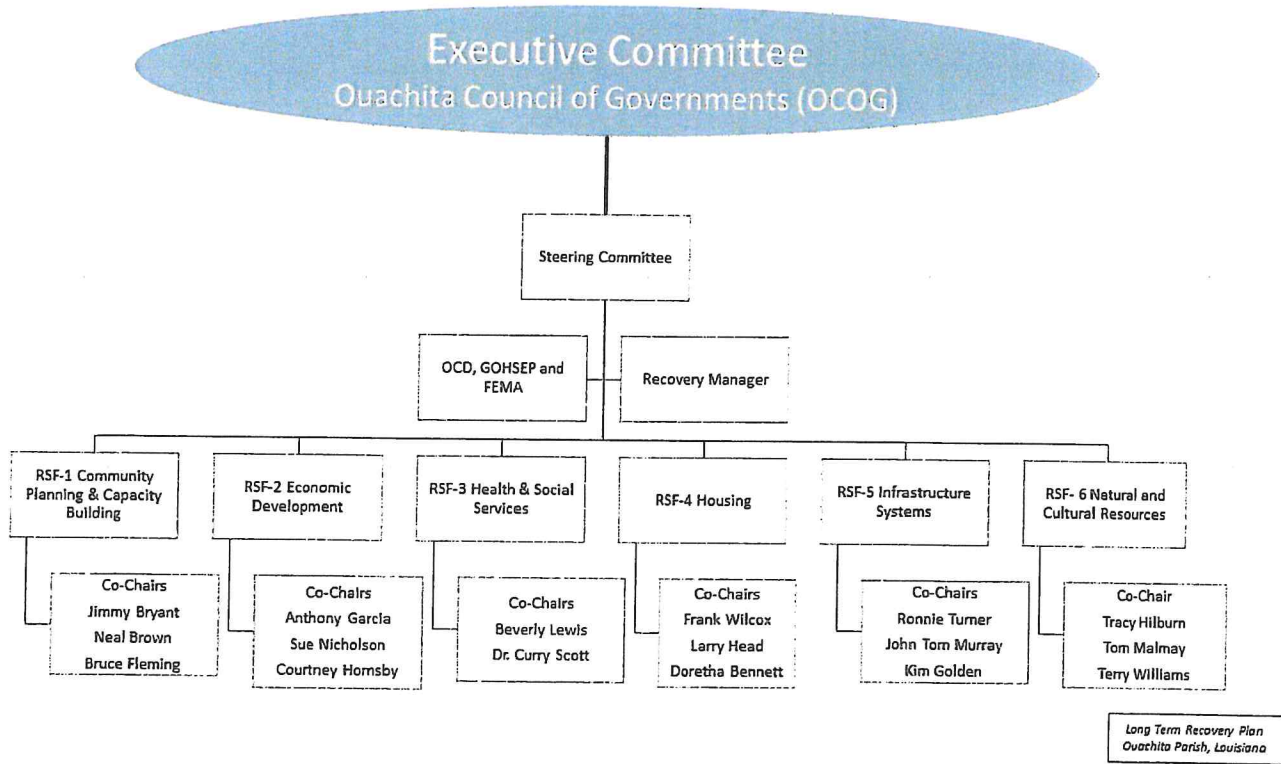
Executive Committee
Ouachita Council of Governments (OCOG)

Steering Committee

OCD, GOHSEP and FEMA

Recovery Manager

RSF-1 Community Planning & Capacity Building

Co-Chairs
Jimmy Bryant
Neal Brown
Bruce Fleming

RSF-2 Economic Development

Co-Chairs
Anthony Garcia
Sue Nicholson
Courtney Hornsby

RSF-3 Health & Social Services

Co-Chairs
Beverly Lewis
Dr. Curry Scott

RSF-4 Housing

Co-Chairs
Frank Wilcox
Larry Head
Doretha Bennett

RSF-5 Infrastructure Systems

Co-Chairs
Ronnie Turner
John Tom Murray
Kim Golden

RSF- 6 Natural and Cultural Resources

Co-Chair
Tracy Hilburn
Tom Malmay
Terry Williams

Long Term Recovery Plan
Ouachita Parish, Louisiana